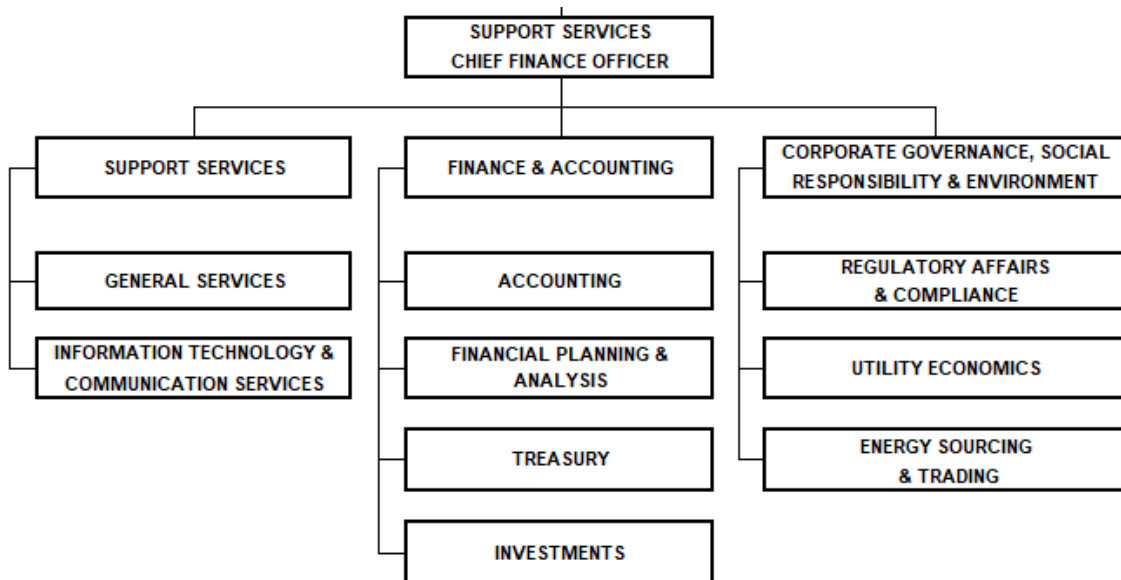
SUPPORT SERVICES
CHIEF FINANCE OFFICER

SUPPORT SERVICES

GENERAL SERVICES

INFORMATION TECHNOLOGY & COMMUNICATION SERVICES

FINANCE & ACCOUNTING

ACCOUNTING

FINANCIAL PLANNING & ANALYSIS

TREASURY

INVESTMENTS

CORPORATE GOVERNANCE, SOCIAL RESPONSIBILITY & ENVIRONMENT

REGULATORY AFFAIRS & COMPLIANCE

UTILITY ECONOMICS

ENERGY SOURCING & TRADING